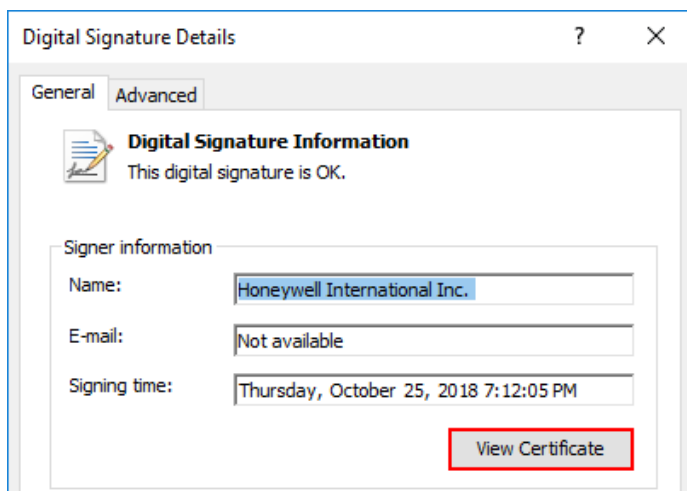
Digital Signature Details

?

X

General

Advanced

Digital Signature Information

This digital signature is OK.

Signer information

Name:

Honeywell International Inc.

E-mail:

Not available

Signing time:

Thursday, October 25, 2018 7:12:05 PM

View Certificate